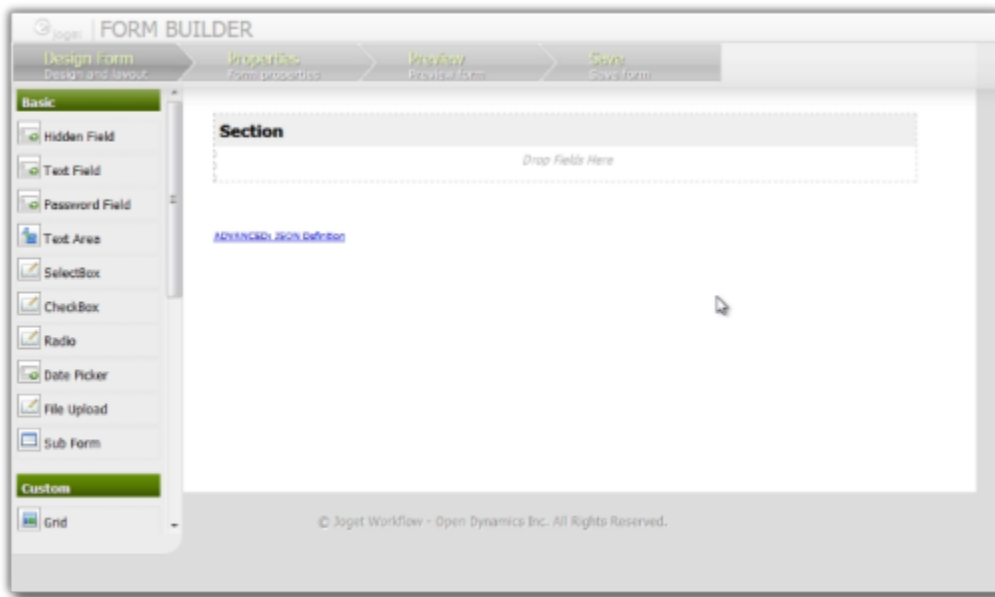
Joget | FORM BUILDER

Design Form
Design and layout.

Properties
Form properties

Preview
Preview form

Save
Save form

Basic

Hidden Field

Text Field

Password Field

Text Area

SelectBox

CheckBox

Radio

Date Picker

File Upload

Sub Form

Custom

Grid

Section

Drop Fields Here

ADVANCED: JSON Definition

© Joget Workflow - Open Dynamics Inc. All Rights Reserved.